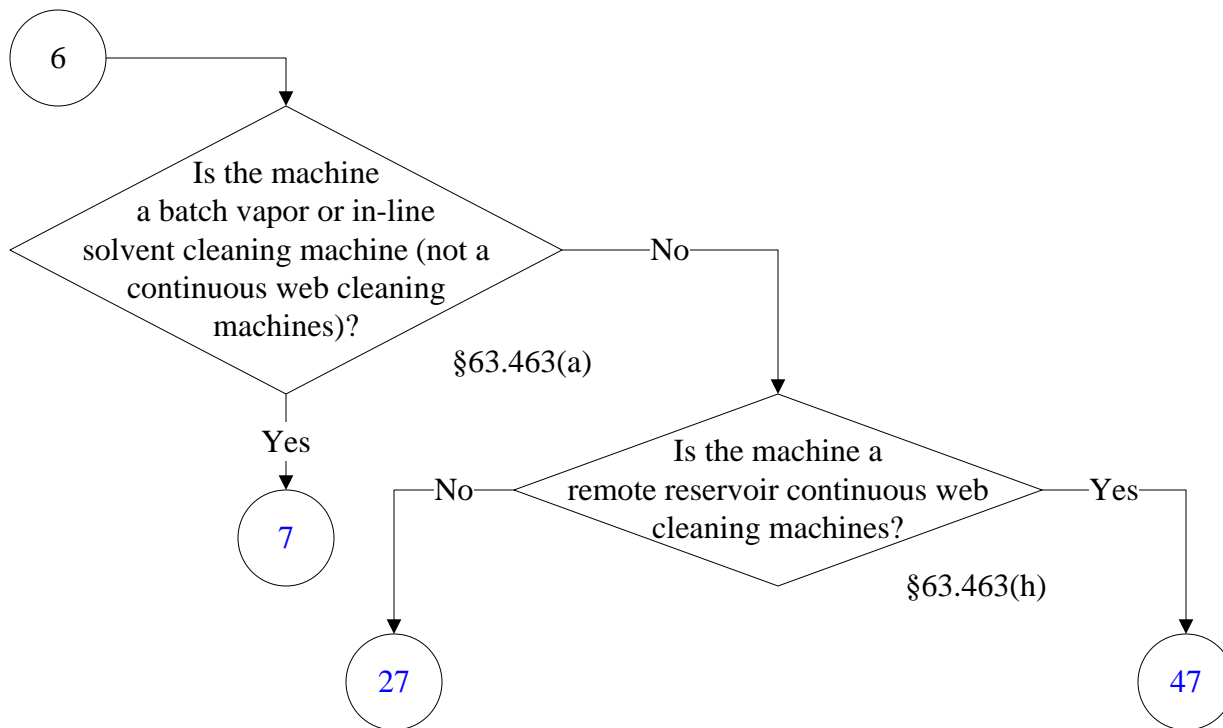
6

Is the machine a batch vapor or in-line solvent cleaning machine (not a continuous web cleaning machines)?

§63.463(a)

No

Yes

7

Is the machine a remote reservoir continuous web cleaning machines?

§63.463(h)

No

Yes

27

47